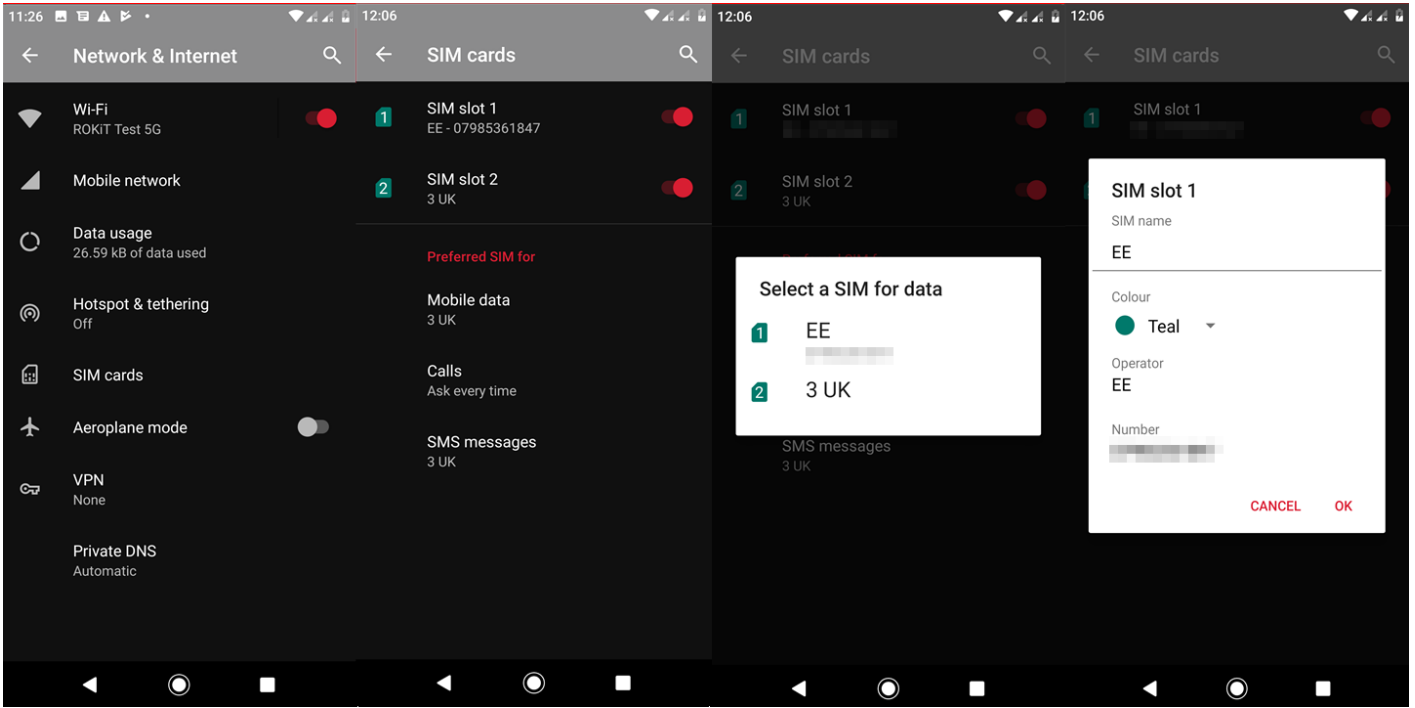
11:26

Network & Internet

Wi-Fi
ROKiT Test 5G

Mobile network

Data usage
26.59 kB of data used

Hotspot & tethering
Off

SIM cards

Aeroplane mode

VPN
None

Private DNS
Automatic

12:06

SIM cards

1 SIM slot 1
EE - 07985361847

2 SIM slot 2
3 UK

Preferred SIM for

Mobile data
3 UK

Calls
Ask every time

SMS messages
3 UK

12:06

SIM cards

1 SIM slot 1
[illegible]

2 SIM slot 2
3 UK

Select a SIM for data

1 EE
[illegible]

2 3 UK

SMS messages
3 UK

12:06

SIM cards

1 SIM slot 1
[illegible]

SIM slot 1
SIM name
EE

Colour
Teal

Operator
EE

Number
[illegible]

CANCEL OK